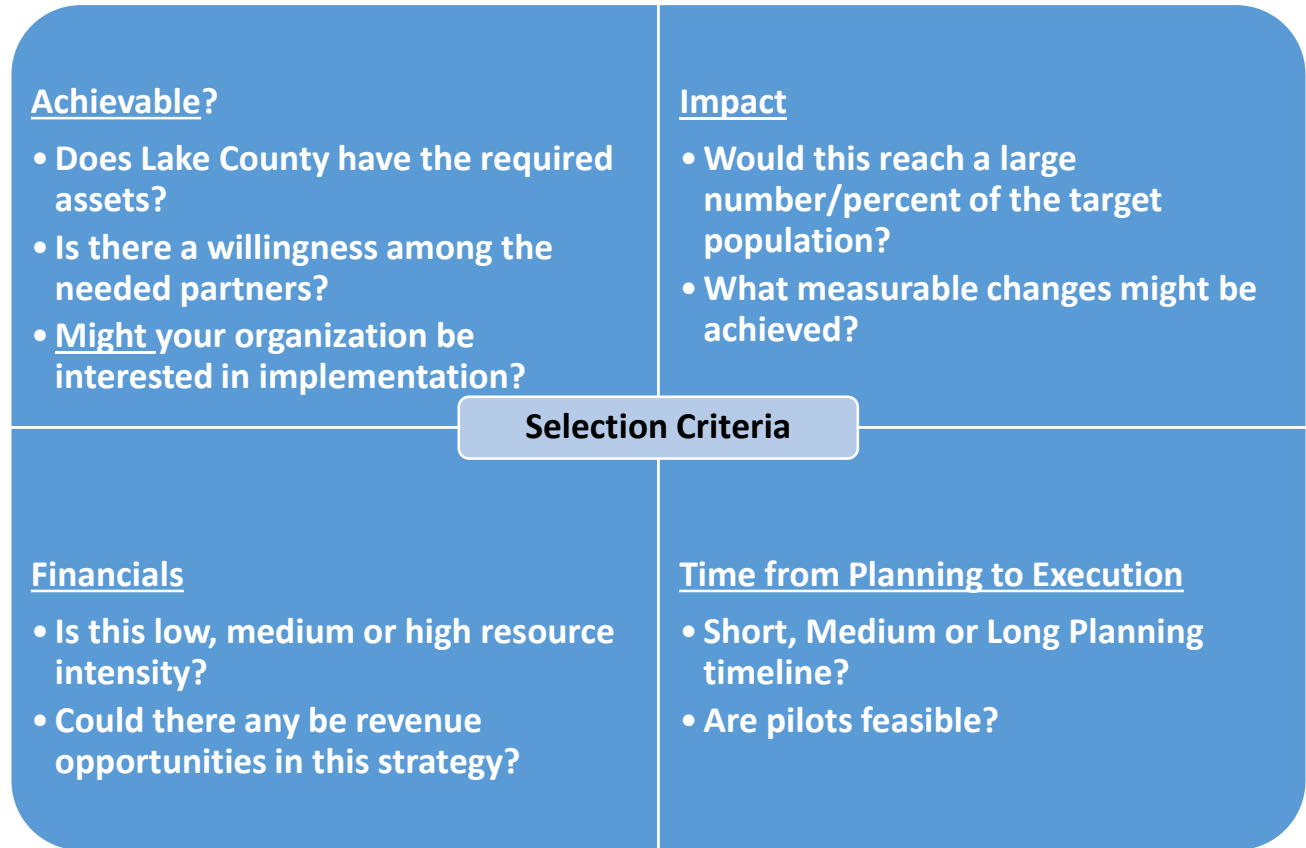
Achievable?

• Does Lake County have the required assets?
• Is there a willingness among the needed partners?
• Might your organization be interested in implementation?

Impact

• Would this reach a large number/percent of the target population?
• What measurable changes might be achieved?

Selection Criteria

Financials

• Is this low, medium or high resource intensity?
• Could there any be revenue opportunities in this strategy?

Time from Planning to Execution

• Short, Medium or Long Planning timeline?
• Are pilots feasible?